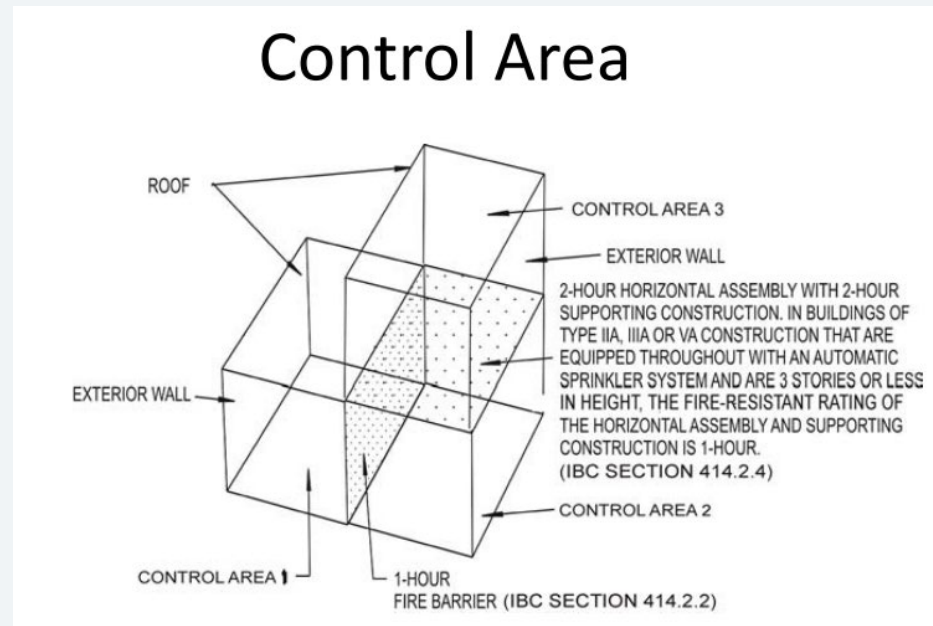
Control Area

ROOF

CONTROL AREA 3

EXTERIOR WALL

2-HOUR HORIZONTAL ASSEMBLY WITH 2-HOUR SUPPORTING CONSTRUCTION. IN BUILDINGS OF TYPE IIA, IIIA OR VA CONSTRUCTION THAT ARE EQUIPPED THROUGHOUT WITH AN AUTOMATIC SPRINKLER SYSTEM AND ARE 3 STORIES OR LESS IN HEIGHT, THE FIRE-RESISTANT RATING OF THE HORIZONTAL ASSEMBLY AND SUPPORTING CONSTRUCTION IS 1-HOUR.
(IBC SECTION 414.2.4)

EXTERIOR WALL

CONTROL AREA 2

CONTROL AREA 1

1-HOUR
FIRE BARRIER (IBC SECTION 414.2.2)